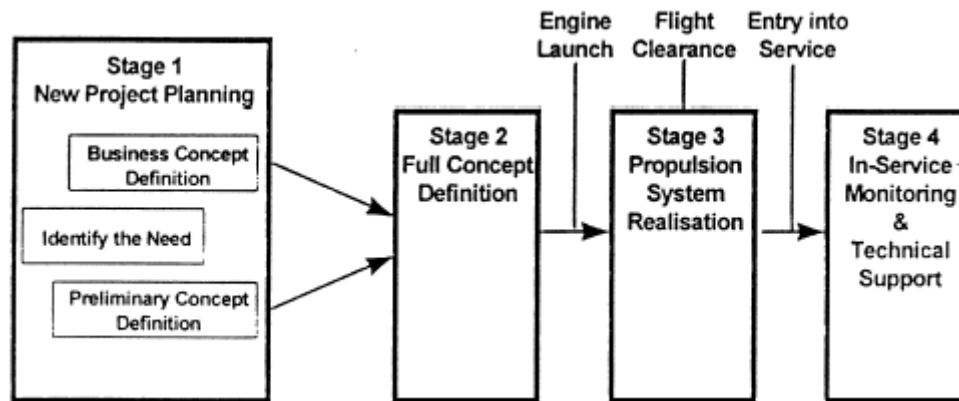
Stage 1
New Project Planning

Business Concept Definition

Identify the Need

Preliminary Concept Definition

Stage 2
Full Concept Definition

Engine Launch

Flight Clearance

Stage 3
Propulsion System Realisation

Entry into Service

Stage 4
In-Service Monitoring & Technical Support